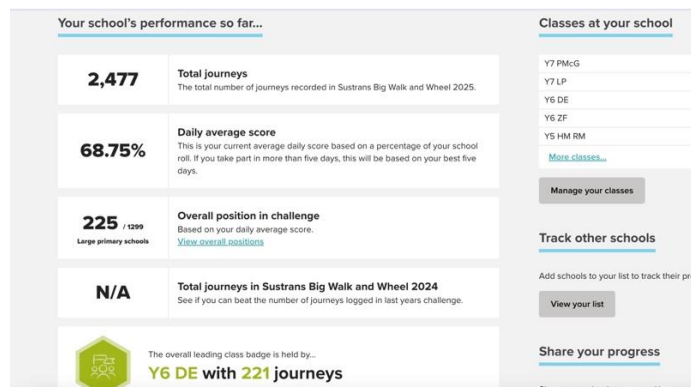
Your school's performance so far...

2,477

Total journeys
The total number of journeys recorded in Sustrans Big Walk and Wheel 2025.

68.75%

Daily average score
This is your current average daily score based on a percentage of your school roll. If you take part in more than five days, this will be based on your best five days.

225 / 1299
Large primary schools

Overall position in challenge
Based on your daily average score.
View overall positions

N/A

Total journeys in Sustrans Big Walk and Wheel 2024
See if you can beat the number of journeys logged in last years challenge.

The overall leading class badge is held by...
Y6 DE with 221 journeys

Classes at your school

Y7 PMcG
Y7 LP
Y6 DE
Y6 ZF
Y5 HM RM
More classes...

Manage your classes

Track other schools

Add schools to your list to track their pr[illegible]

View your list

Share your progress